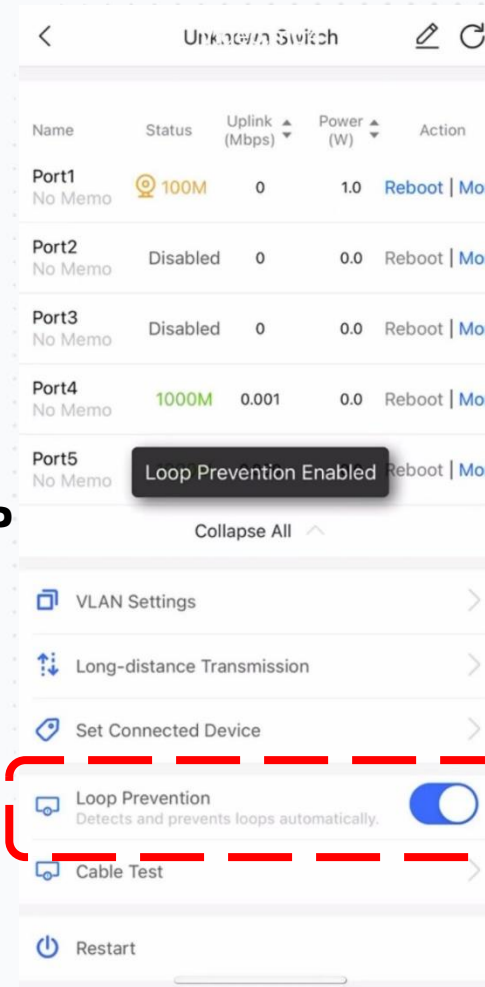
Unknown Switch

| Name | Status | Uplink (Mbps) | Power (W) | Action |
|---|---|---|---|---|
| Port1 No Memo | 100M | 0 | 1.0 | Reboot \| Mo |
| Port2 No Memo | Disabled | 0 | 0.0 | Reboot \| Mo |
| Port3 No Memo | Disabled | 0 | 0.0 | Reboot \| Mo |
| Port4 No Memo | 1000M | 0.001 | 0.0 | Reboot \| Mo |
| Port5 No Memo | | | | Reboot \| Mo |

Loop Prevention Enabled

Collapse All

VLAN Settings

Long-distance Transmission

Set Connected Device

Loop Prevention
Detects and prevents loops automatically.

Cable Test

Restart